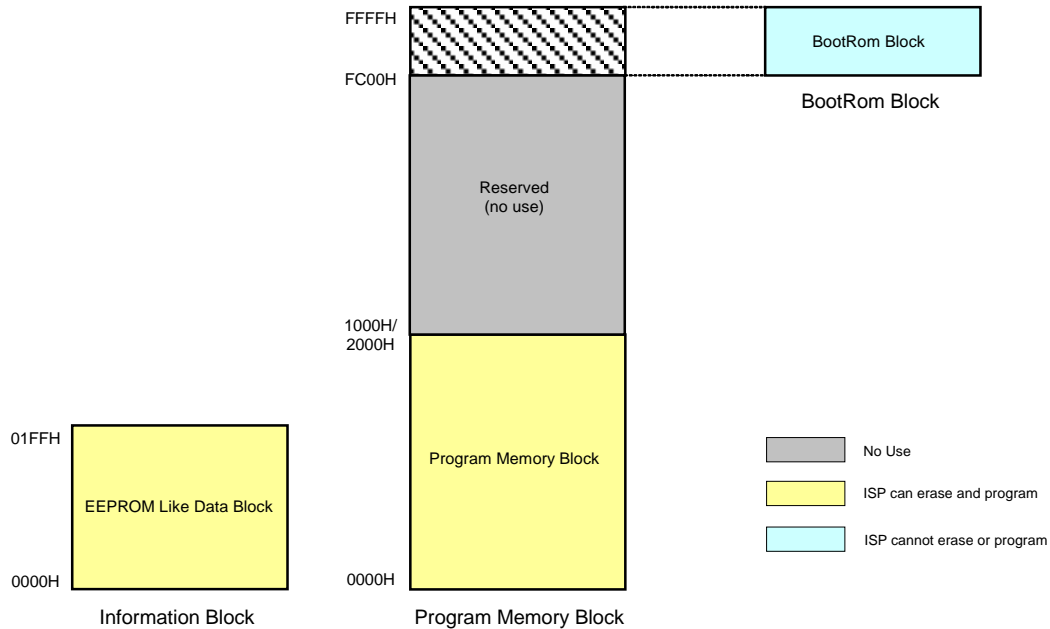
FFFFH
FC00H
BootRom Block
BootRom Block
Reserved
(no use)
1000H/
2000H
Program Memory Block
01FFH
EEPROM Like Data Block
0000H
0000H
No Use
ISP can erase and program
ISP cannot erase or program
Information Block
Program Memory Block